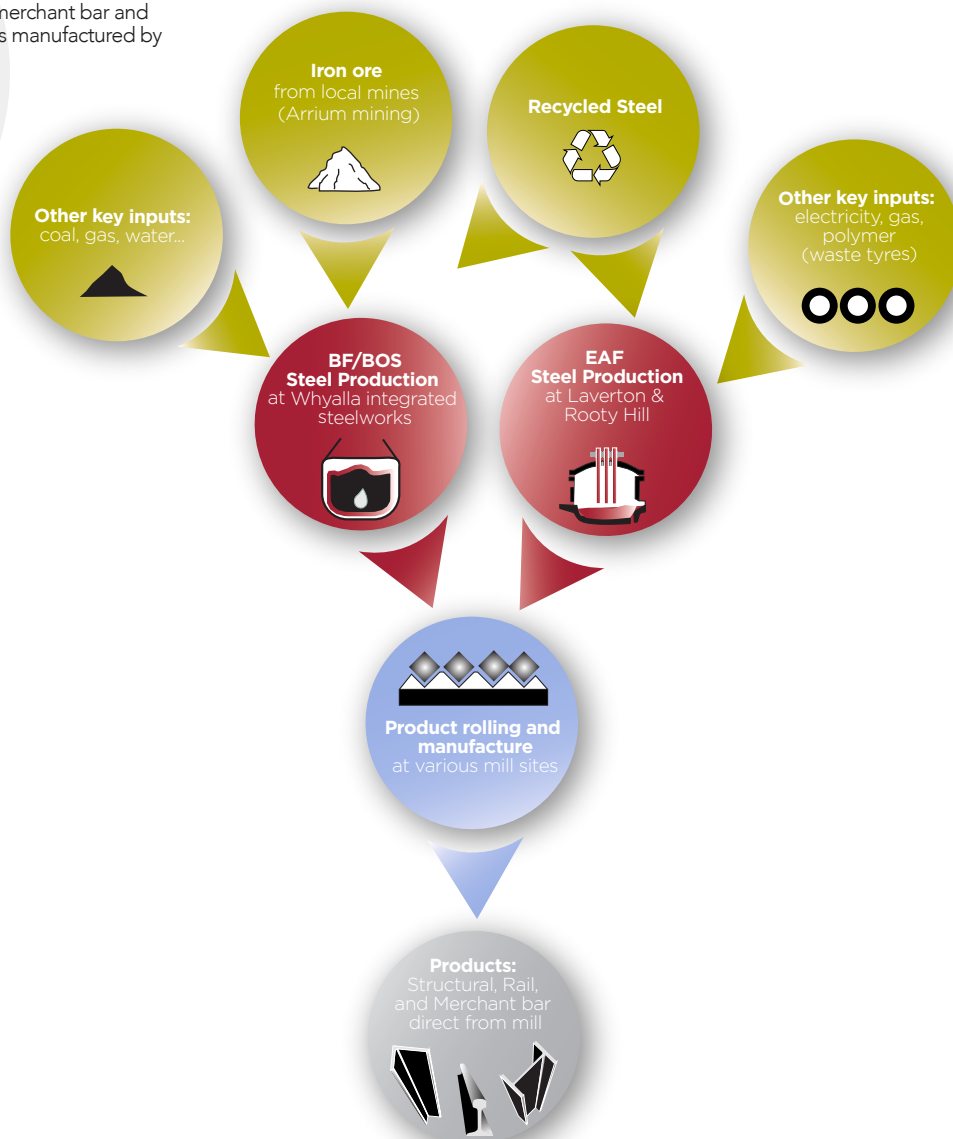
merchant bar and
s manufactured by

Iron ore
from local mines
(Arrium mining)

Recycled Steel

Other key inputs:
coal, gas, water...

Other key inputs:
electricity, gas, polymer
(waste tyres)

BF/BOS
Steel Production
at Whyalla integrated steelworks

EAF
Steel Production
at Laverton & Rooty Hill

Product rolling and manufacture
at various mill sites

Products:
Structural, Rail, and Merchant bar direct from mill